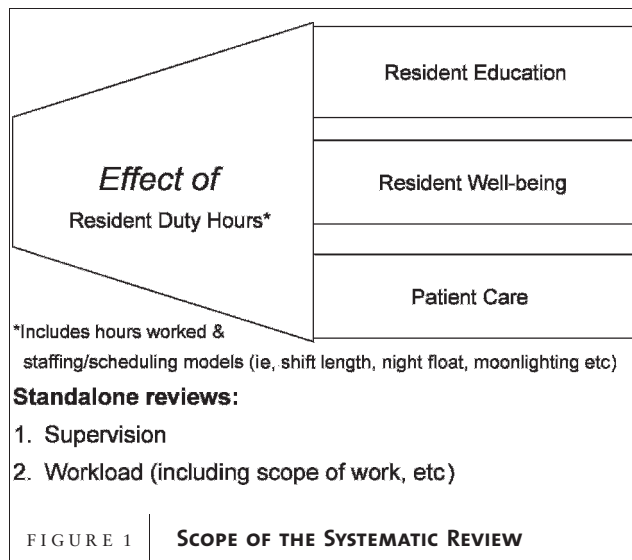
Effect of
Resident Duty Hours*

Resident Education

Resident Well-being

Patient Care

*Includes hours worked & staffing/scheduling models (ie, shift length, night float, moonlighting etc)

Standalone reviews:

1. Supervision

2. Workload (including scope of work, etc)

FIGURE 1 SCOPE OF THE SYSTEMATIC REVIEW